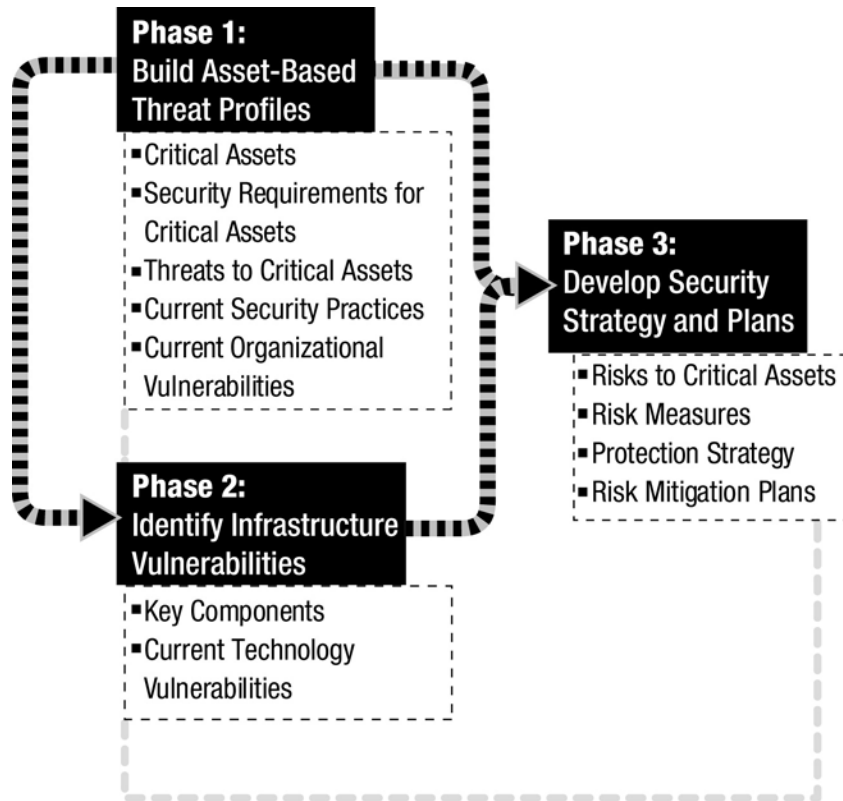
Phase 1:
Build Asset-Based Threat Profiles

- Critical Assets
- Security Requirements for Critical Assets
- Threats to Critical Assets
- Current Security Practices
- Current Organizational Vulnerabilities

Phase 3:
Develop Security Strategy and Plans

- Risks to Critical Assets
- Risk Measures
- Protection Strategy
- Risk Mitigation Plans

Phase 2:
Identify Infrastructure Vulnerabilities

- Key Components
- Current Technology Vulnerabilities